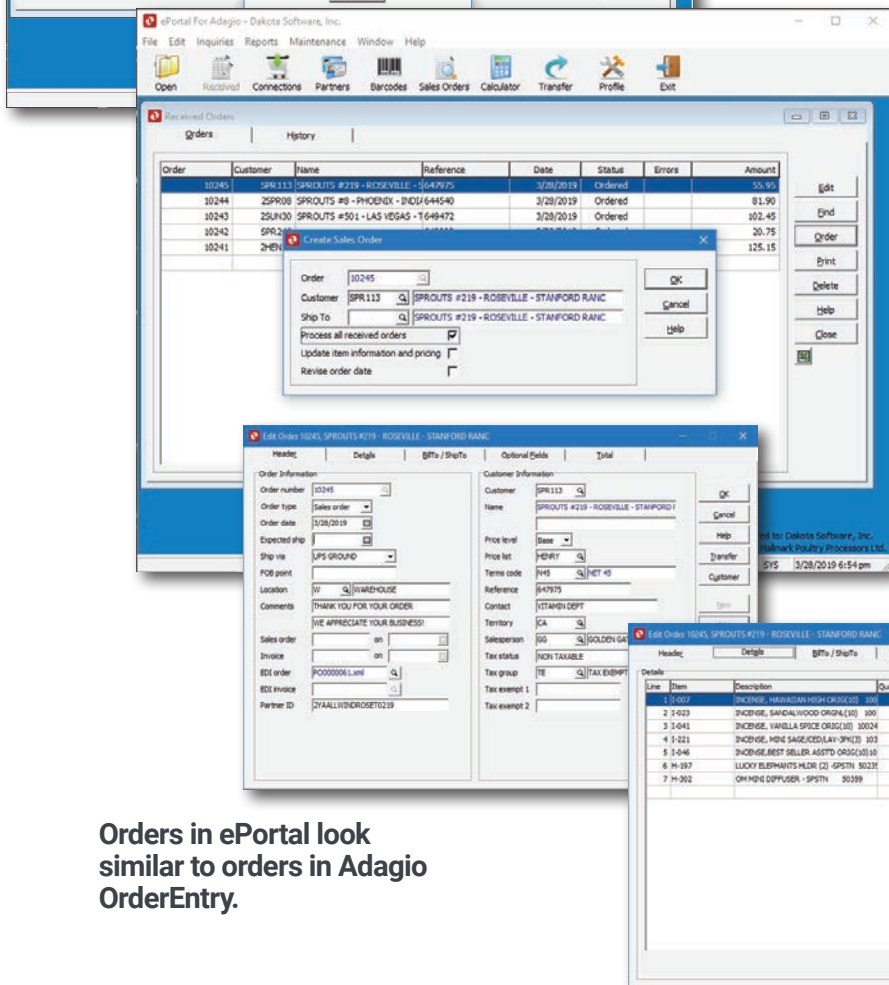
ePortal For Adagio - Dakota Software, Inc.

File Edit Inquiries Reports Maintenance Window Help

Open Received Connections Partners Barcodes Sales Orders Calculator Transfer Profile Exit

Received Orders

Orders History

| Order | Customer | Name | Reference | Date | Status | Errors | Amount |
|---|---|---|---|---|---|---|---|
| 10245 | SPR113 | SPROUTS #219 - ROSEVILLE - S | 647975 | 3/28/2019 | Ordered | | 55.95 |
| 10244 | 2SPR08 | SPROUTS #8 - PHOENIX - INDI | 644540 | 3/28/2019 | Ordered | | 81.90 |
| 10243 | 2SUN30 | SPROUTS #501 - LAS VEGAS - T | 649472 | 3/28/2019 | Ordered | | 102.45 |
| 10242 | SPR2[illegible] | | | | | | 20.75 |
| 10241 | 2HEN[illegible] | | | | | | 125.15 |

Edit
Find
Order
Print
Delete
Help
Close

Create Sales Order

Order 10245
Customer SPR113 SPROUTS #219 - ROSEVILLE - STANFORD RANC
Ship To SPROUTS #219 - ROSEVILLE - STANFORD RANC
Process all received orders
Update item information and pricing
Revise order date

OK
Cancel
Help

Edit Order 10245, SPROUTS #219 - ROSEVILLE - STANFORD RANC

Header Details BillTo / ShipTo Optional Fields Total

Order Information
Order number 10245
Order type Sales order
Order date 3/28/2019
Expected ship
Ship via UPS GROUND
FOB point
Location W WAREHOUSE
Comments THANK YOU FOR YOUR ORDER
WE APPRECIATE YOUR BUSINESS!
Sales order on
Invoice on
EDI order PO0000061.xml
EDI invoice
Partner ID 2YAALLWINDROSET0219

Customer Information
Customer SPR113
Name SPROUTS #219 - ROSEVILLE - STANFORD F
Price level Base
Price list HENRY
Terms code N45 NET 45
Reference 647975
Contact VITAMIN DEPT
Territory CA
Salesperson GG GOLDEN GAT
Tax status NON TAXABLE
Tax group TE TAX EXEMPT
Tax exempt 1
Tax exempt 2

OK
Cancel
Help
Transfer
Customer
New

ed to: Dakota Software, Inc.
Hallmark Poultry Processors Ltd.
SYS 3/28/2019 6:54 pm

Edit Order 10245, SPROUTS #219 - ROSEVILLE - STANFORD RANC

Header Details BillTo / ShipTo

Details

| Line | Item | Description | Qu |
|---|---|---|---|
| 1 | I-007 | INCENSE, HAWAIIAN HIGH ORIG(10) 100 | |
| 2 | I-023 | INCENSE, SANDALWOOD ORIGNL(10) 100 | |
| 3 | I-041 | INCENSE, VANILLA SPICE ORIG(10) 10024 | |
| 4 | I-221 | INCENSE, MINI SAGE/CED/LAV-3PK(3) 103 | |
| 5 | I-046 | INCENSE,BEST SELLER ASSTD ORIG(10)10 | |
| 6 | H-197 | LUCKY ELEPHANTS HLDR (2) -SPSTN 5023 | |
| 7 | H-302 | OM MINI DIFFUSER - SPSTN 50399 | |

Orders in ePortal look similar to orders in Adagio OrderEntry.